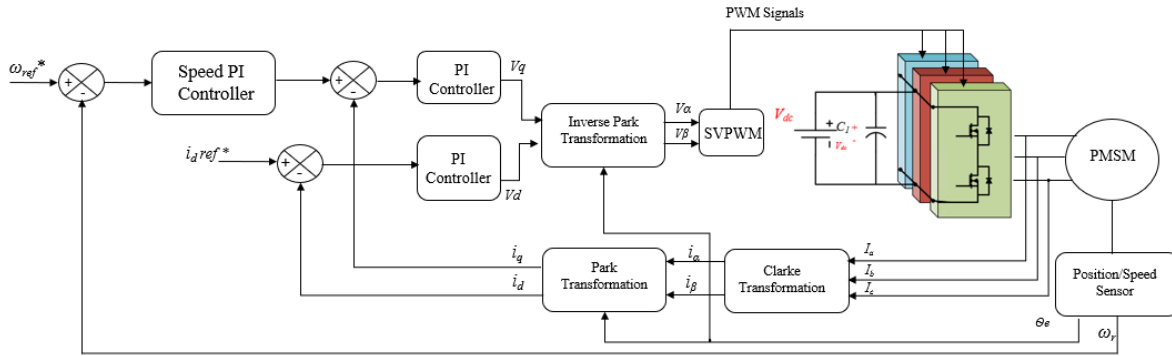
PWM Signals

$\omega_{ref}$*

+
-

Speed PI Controller

+
-

PI Controller

$Vq$

$i_d ref$*

+
-

PI Controller

$Vd$

Inverse Park Transformation

$V\alpha$

$V\beta$

SVPWM

$V_{dc}$

$C_1$

+

$V_{dc}$

PMSM

$i_q$

$i_d$

Park Transformation

$i_\alpha$

$i_\beta$

Clarke Transformation

$I_a$

$I_b$

$I_c$

Position/Speed Sensor

$\theta e$

$\omega_r$